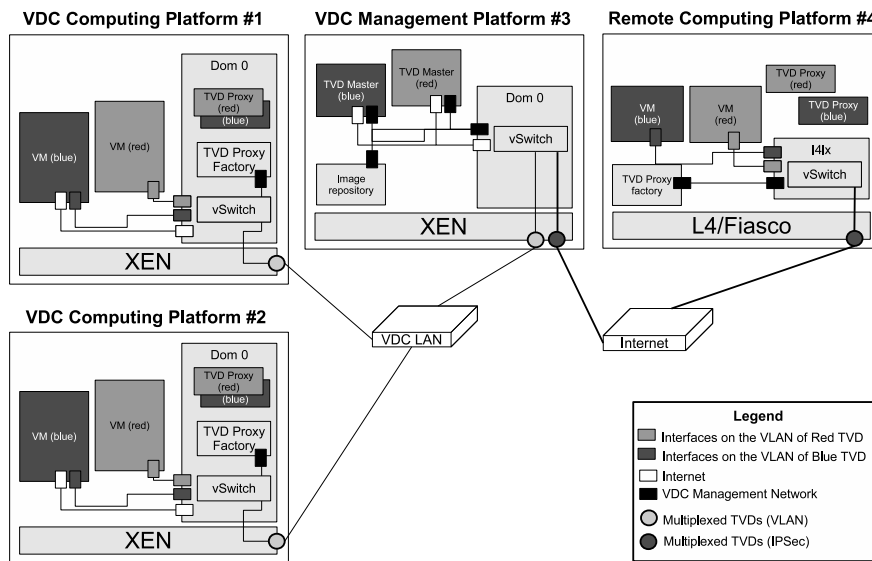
VDC Computing Platform #1

Dom 0

TVD Proxy (red)

(blue)

VM (blue)

VM (red)

TVD Proxy Factory

vSwitch

XEN

VDC Management Platform #3

TVD Master (blue)

TVD Master (red)

Dom 0

vSwitch

Image repository

XEN

Remote Computing Platform #4

TVD Proxy (red)

TVD Proxy (blue)

VM (blue)

VM (red)

l4lx

TVD Proxy factory

vSwitch

L4/Fiasco

VDC Computing Platform #2

Dom 0

TVD Proxy (red)

(blue)

VM (blue)

VM (red)

TVD Proxy Factory

vSwitch

XEN

VDC LAN

Internet

Legend

Interfaces on the VLAN of Red TVD

Interfaces on the VLAN of Blue TVD

Internet

VDC Management Network

Multiplexed TVDs (VLAN)

Multiplexed TVDs (IPSec)